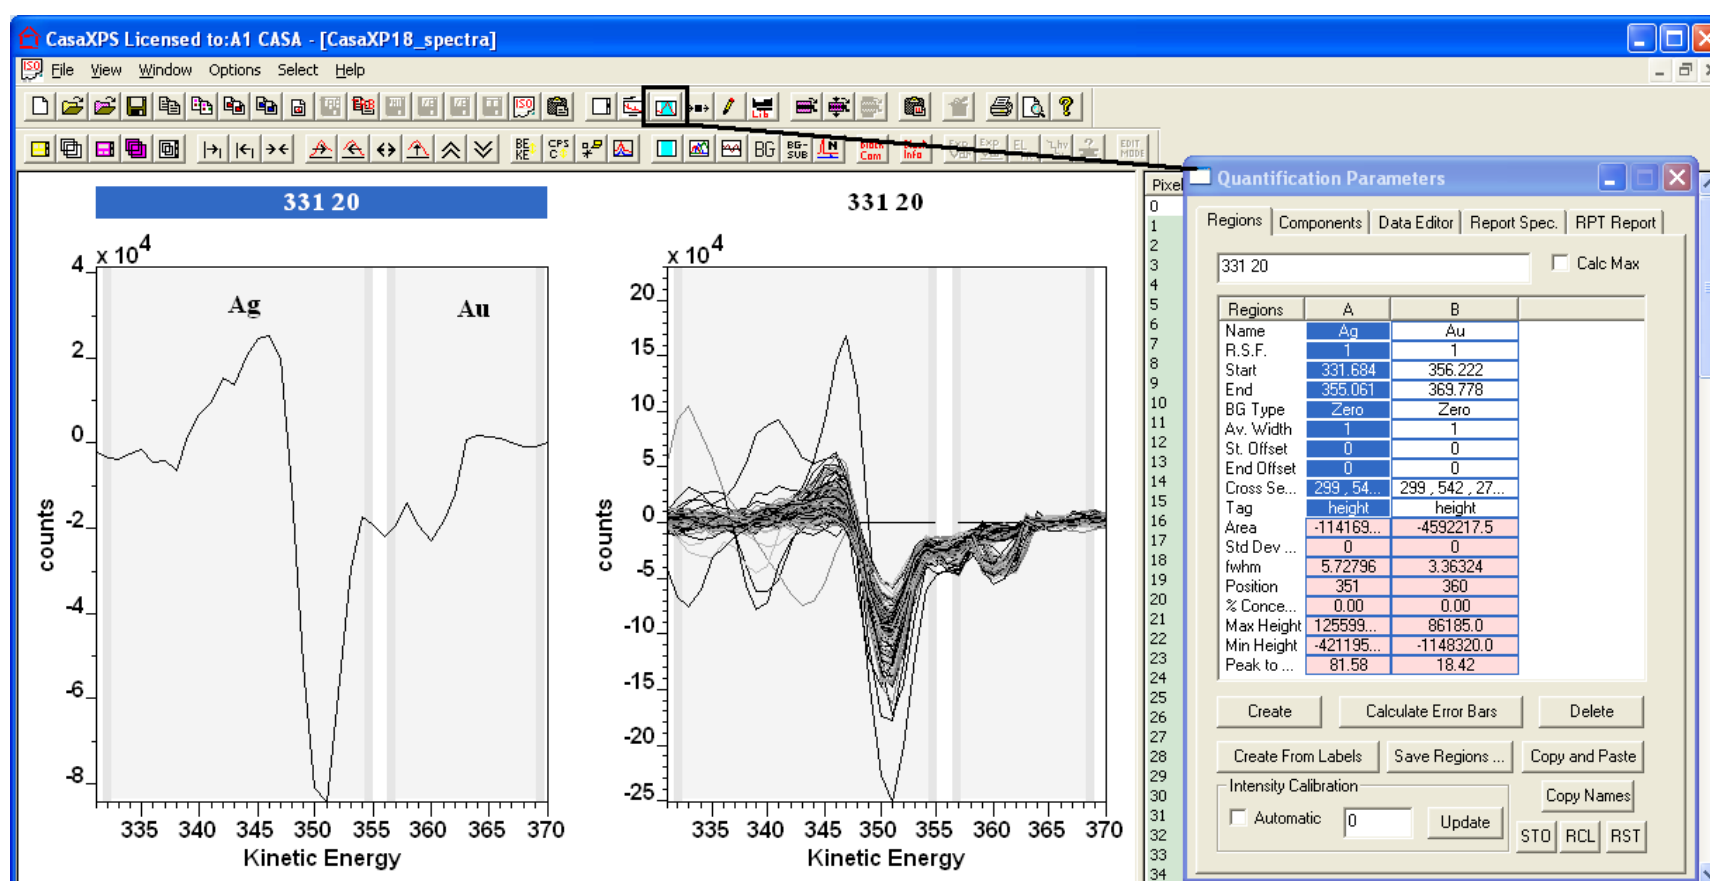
CasaXPS Licensed to:A1 CASA - [CasaXP18_spectra]

File View Window Options Select Help

331 20

x $10^4$

4
2
0
-2
-4
-6
-8

counts

Ag

Au

335 340 345 350 355 360 365 370

Kinetic Energy

331 20

x $10^4$

20
15
10
5
0
-5
-10
-15
-20
-25

counts

335 340 345 350 355 360 365 370

Kinetic Energy

Pixel
0
1
2
3
4
5
6
7
8
9
10
11
12
13
14
15
16
17
18
19
20
21
22
23
24
25
26
27
28
29
30
31
32
33
34

Quantification Parameters

Regions | Components | Data Editor | Report Spec. | RPT Report

331 20

Calc Max

| Regions | A | B |
|---|---|---|
| Name | Ag | Au |
| R.S.F. | 1 | 1 |
| Start | 331.684 | 356.222 |
| End | 355.061 | 369.778 |
| BG Type | Zero | Zero |
| Av. Width | 1 | 1 |
| St. Offset | 0 | 0 |
| End Offset | 0 | 0 |
| Cross Se... | 299 , 54... | 299 , 542 , 27... |
| Tag | height | height |
| Area | -114169... | -4592217.5 |
| Std Dev ... | 0 | 0 |
| fwhm | 5.72796 | 3.36324 |
| Position | 351 | 360 |
| % Conce... | 0.00 | 0.00 |
| Max Height | 125599... | 86185.0 |
| Min Height | -421195... | -1148320.0 |
| Peak to ... | 81.58 | 18.42 |

Create | Calculate Error Bars | Delete

Create From Labels | Save Regions ... | Copy and Paste

Intensity Calibration

Automatic | 0 | Update

Copy Names

STO | RCL | RST